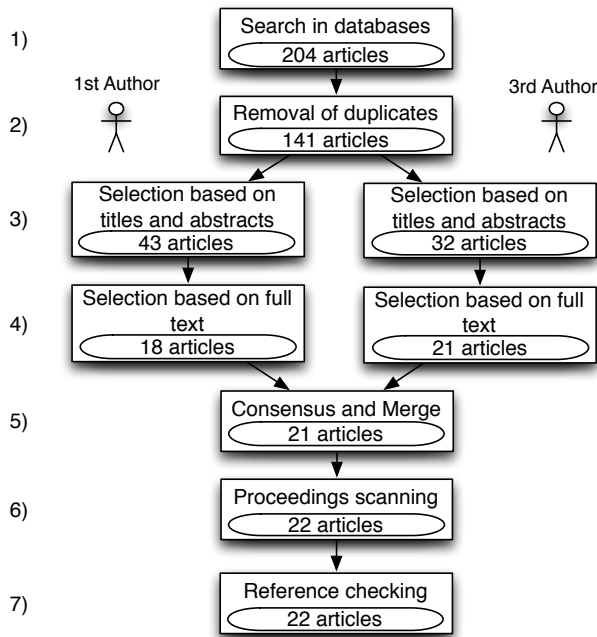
1)

Search in databases
204 articles

1st Author

3rd Author

2)

Removal of duplicates
141 articles

3)

Selection based on titles and abstracts
43 articles

Selection based on titles and abstracts
32 articles

4)

Selection based on full text
18 articles

Selection based on full text
21 articles

5)

Consensus and Merge
21 articles

6)

Proceedings scanning
22 articles

7)

Reference checking
22 articles